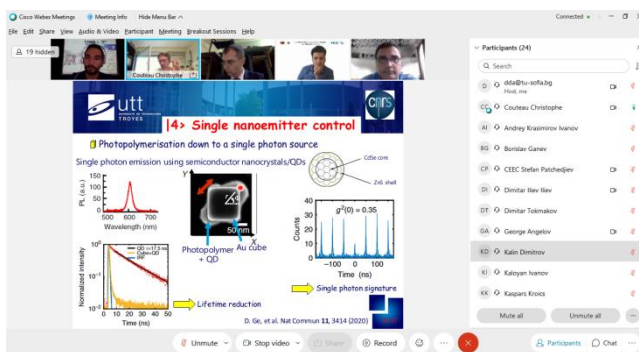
Cisco Webex Meetings   Meeting Info   Hide Menu Bar   Connected

File  Edit  Share  View  Audio & Video  Participant  Meeting  Breakout Sessions  Help

19 hidden

Couteau Christophe

utt
UNIVERSITÉ DE TECHNOLOGIE TROYES

cnrs

|4> Single nanoemitter control

Photopolymerisation down to a single photon source

Single photon emission using semiconductor nanocrystals/QDs

PL (a.u.)
150
100
50
0
500 600 700
Wavelength (nm)

Y

50 nm

X

Photopolymer + QD

Au cube

CdSe core

ZnS shell

$g^2(0) = 0.35$

Counts

-100 0 100

Time (ns)

$10^0$
$10^{-1}$
$10^{-2}$

Normalized intensity

QD
Cube+QD
IRF

0 10 20 30 40 50

Time (ns)

Lifetime reduction

Single photon signature

D. Ge, et al. Nat Commun 11, 3414 (2020)

Participants (24)

Search

dda@tu-sofia.bg
Host, me

Couteau Christophe

Andrey Krasimirov Ivanov

Borislav Ganev

CEEC Stefan Patchedjiev

Dimitar Iliev Iliev

Dimitar Tokmakov

George Angelov

Kalin Dimitrov

Kaloyan Ivanov

Kaspars Kroics

Mute all

Unmute all

Unmute   Stop video   Share   Record   Participants   Chat